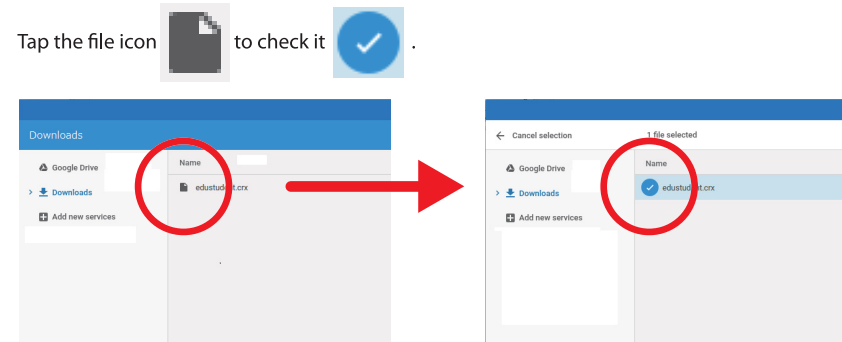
Tap the file icon to check it .

Downloads

Google Drive

Downloads

Add new services

Name

edustud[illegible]t.crx

Cancel selection

1 file selected

Google Drive

Downloads

Add new services

Name

edustud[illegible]t.crx